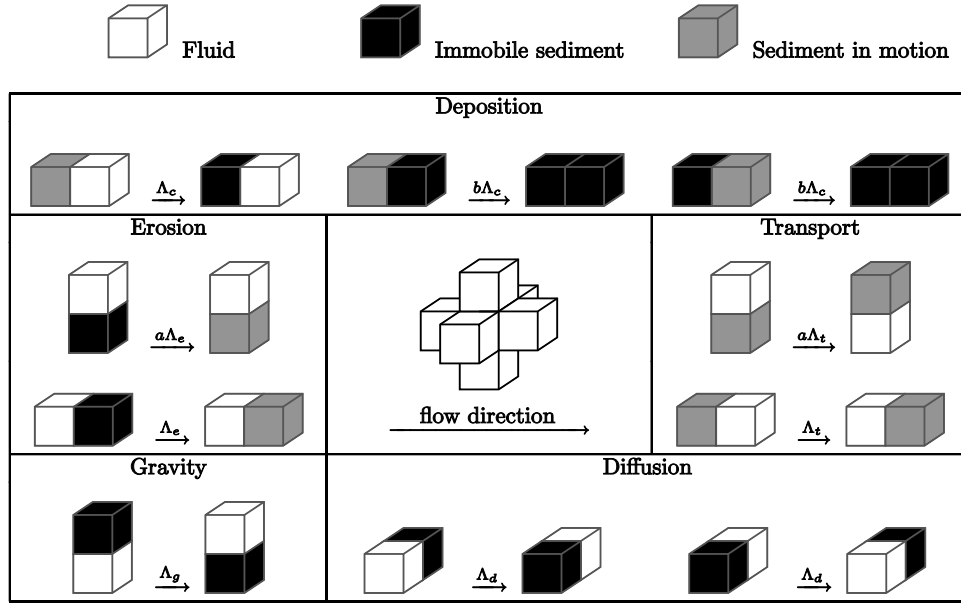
Fluid

Immobile sediment

Sediment in motion

Deposition

$\Lambda_c$

$b\Lambda_c$

$b\Lambda_c$

Erosion

$a\Lambda_e$

$\Lambda_e$

flow direction

Transport

$a\Lambda_t$

$\Lambda_t$

Gravity

$\Lambda_g$

Diffusion

$\Lambda_d$

$\Lambda_d$